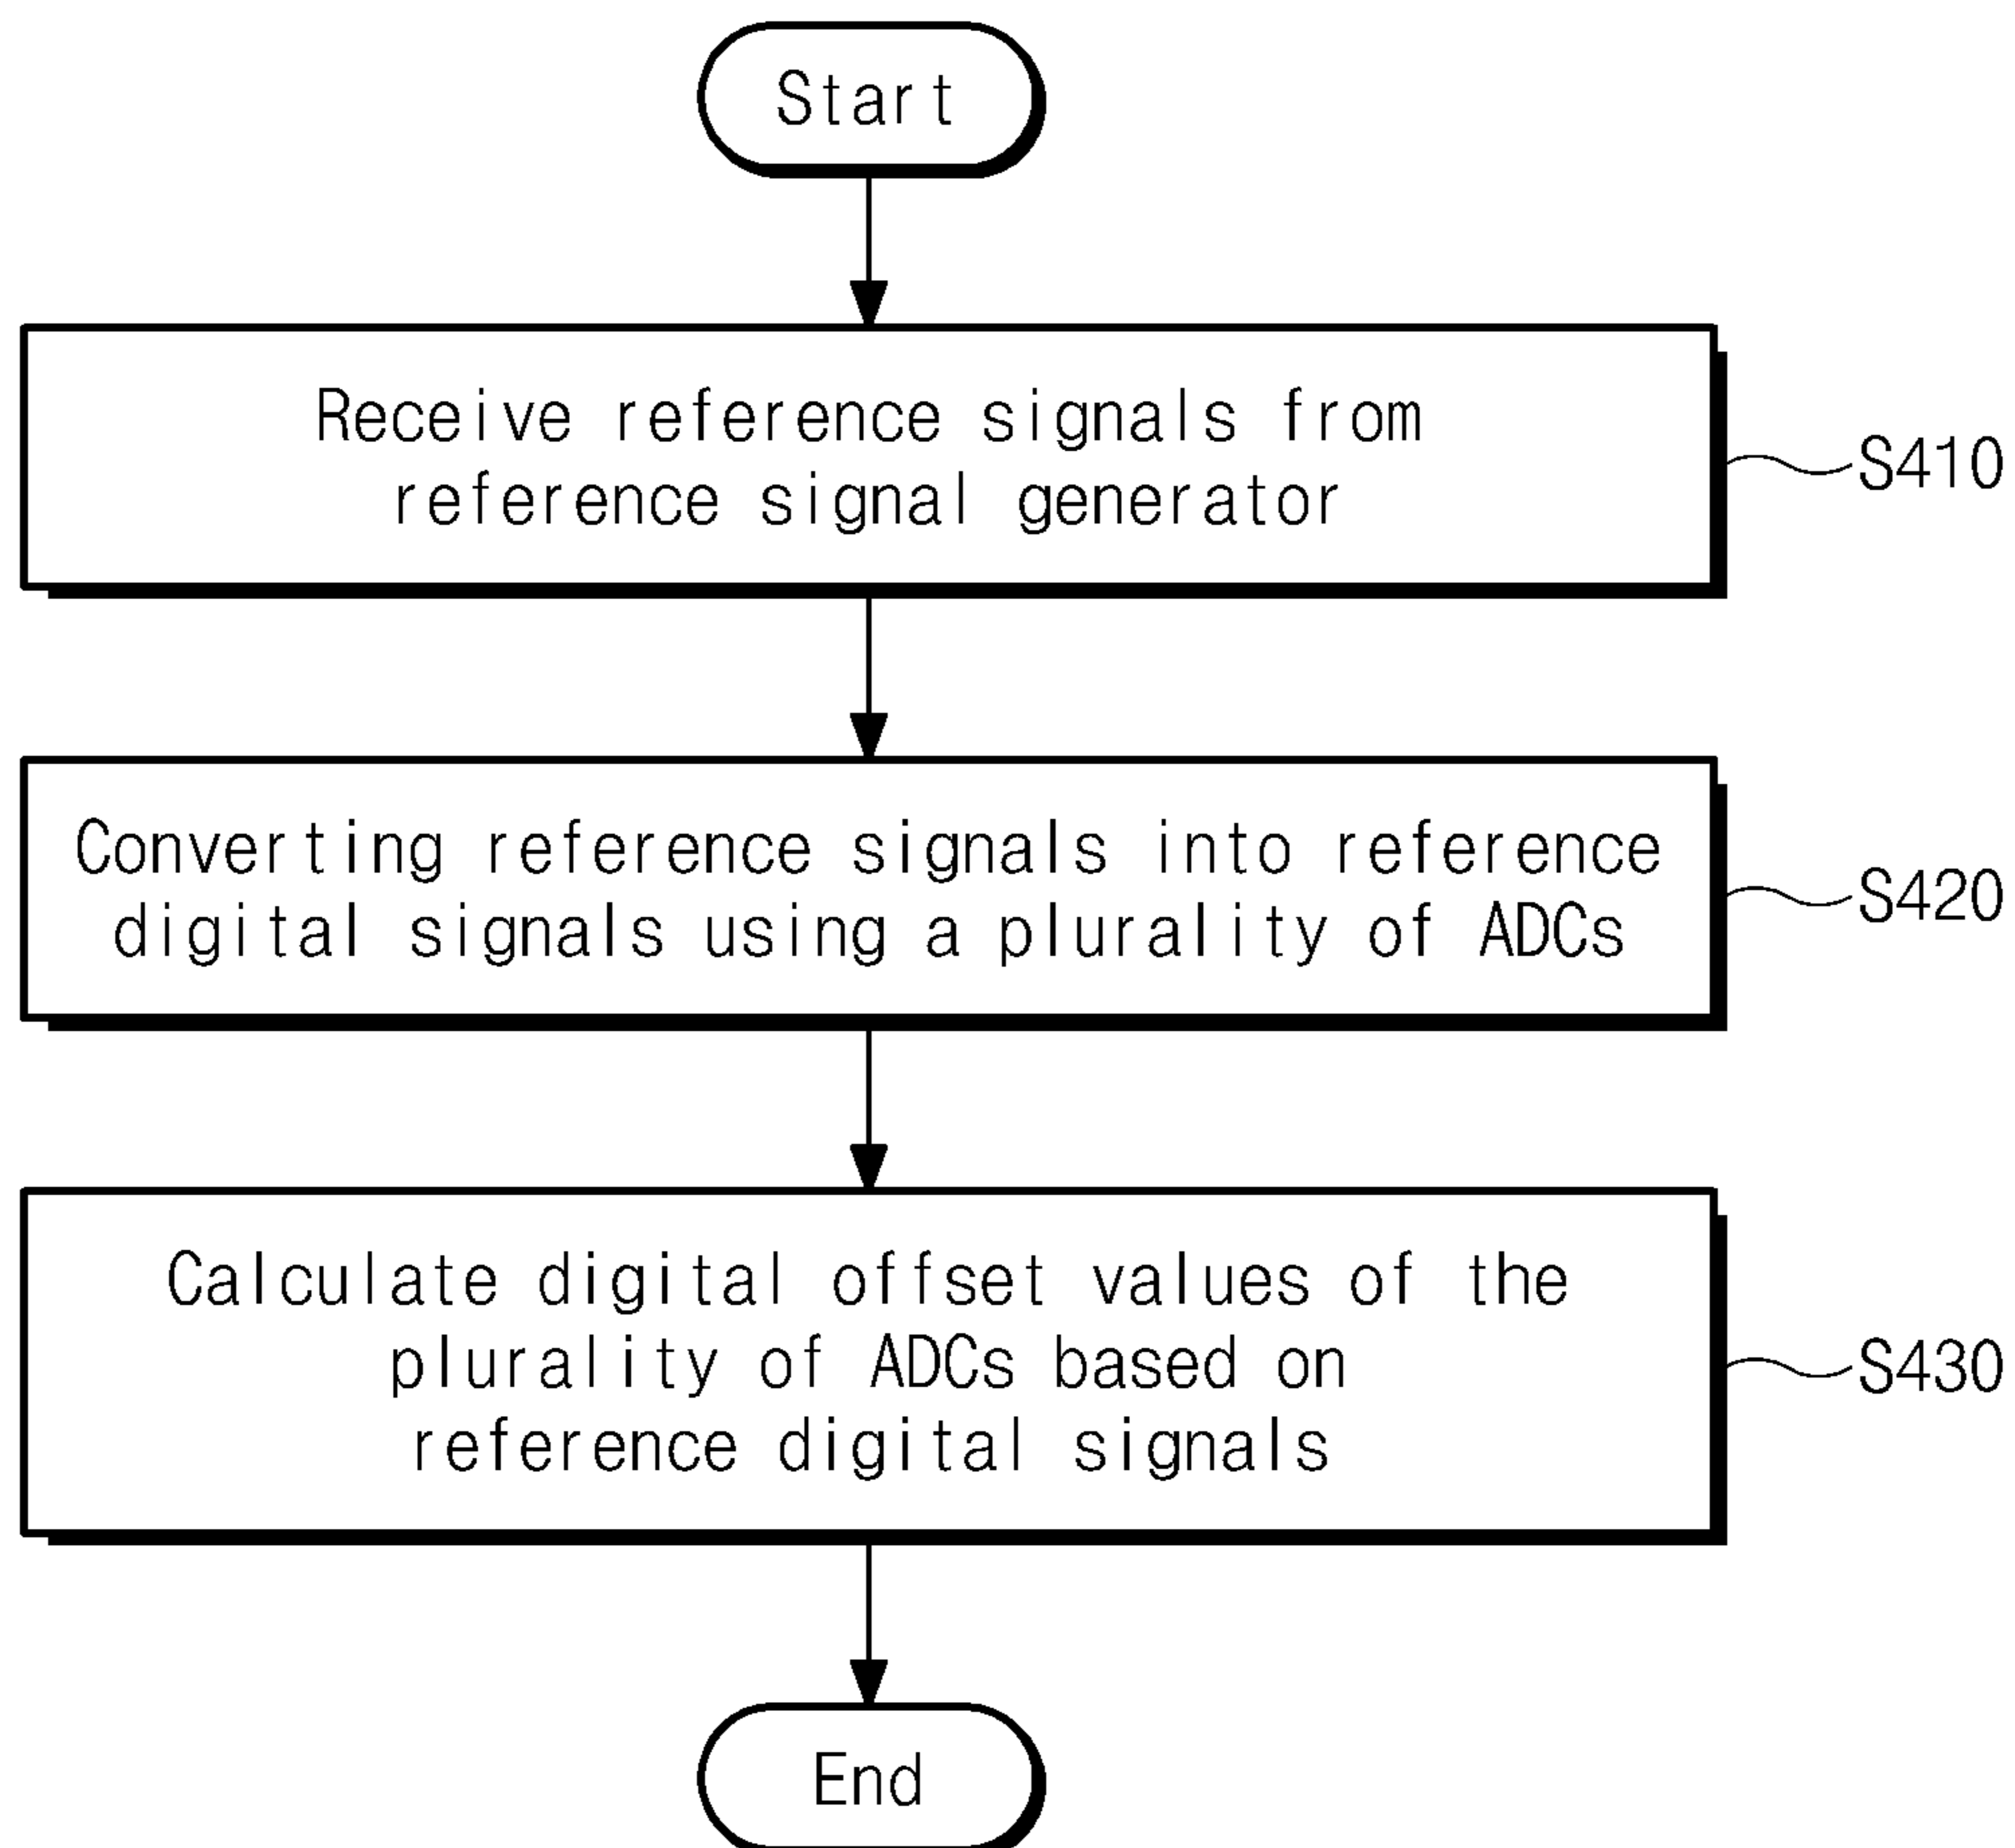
Start

Receive reference signals from reference signal generator

S410

Converting reference signals into reference digital signals using a plurality of ADCs

S420

Calculate digital offset values of the plurality of ADCs based on reference digital signals

S430

End